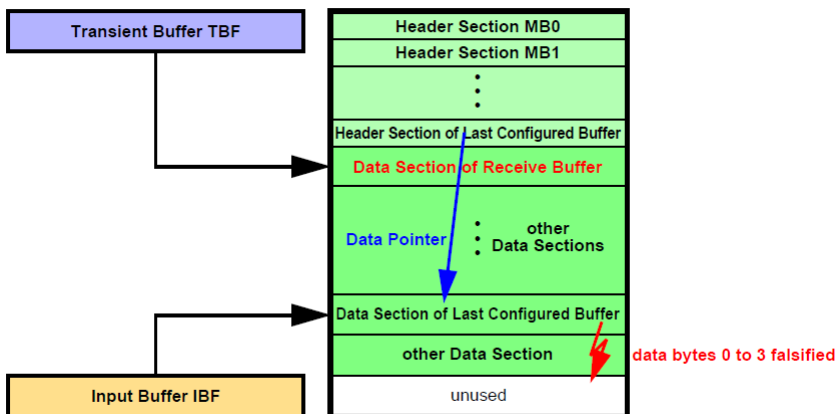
Transient Buffer TBF

Header Section MB0

Header Section MB1

Header Section of Last Configured Buffer

Data Section of Receive Buffer

Data Pointer

other Data Sections

Data Section of Last Configured Buffer

other Data Section

data bytes 0 to 3 falsified

Input Buffer IBF

unused